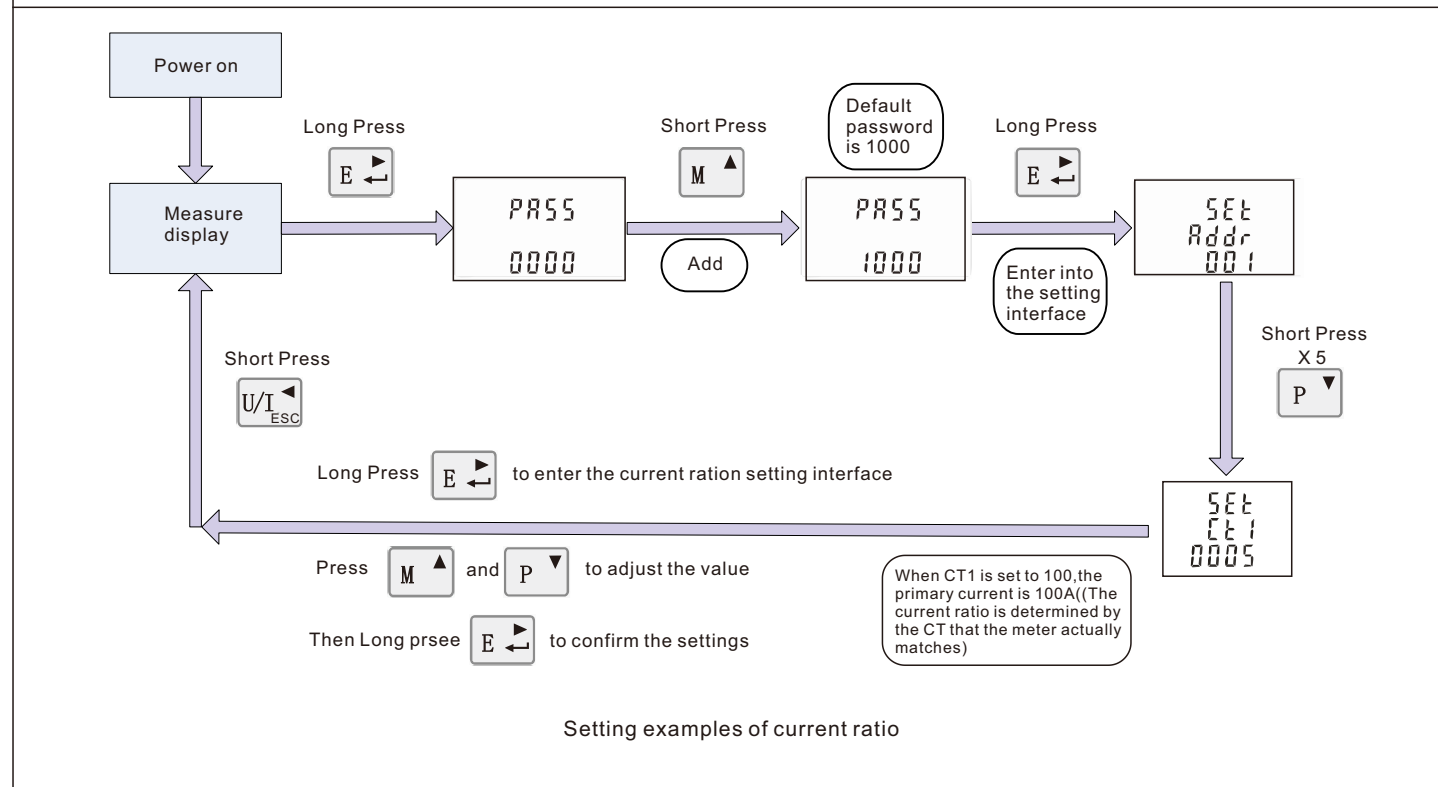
Power on

Long Press

E

Measure display

PASS

0000

Short Press

M

Add

Default password is 1000

PASS

1000

Long Press

E

Enter into the setting interface

SEt

Addr

001

Short Press X 5

P

Short Press

U/I ESC

Long Press E to enter the current ration setting interface

SEt

Ct1

0005

Press M and P to adjust the value

Then Long prsee E to confirm the settings

When CT1 is set to 100,the primary current is 100A((The current ratio is determined by the CT that the meter actually matches)

Setting examples of current ratio